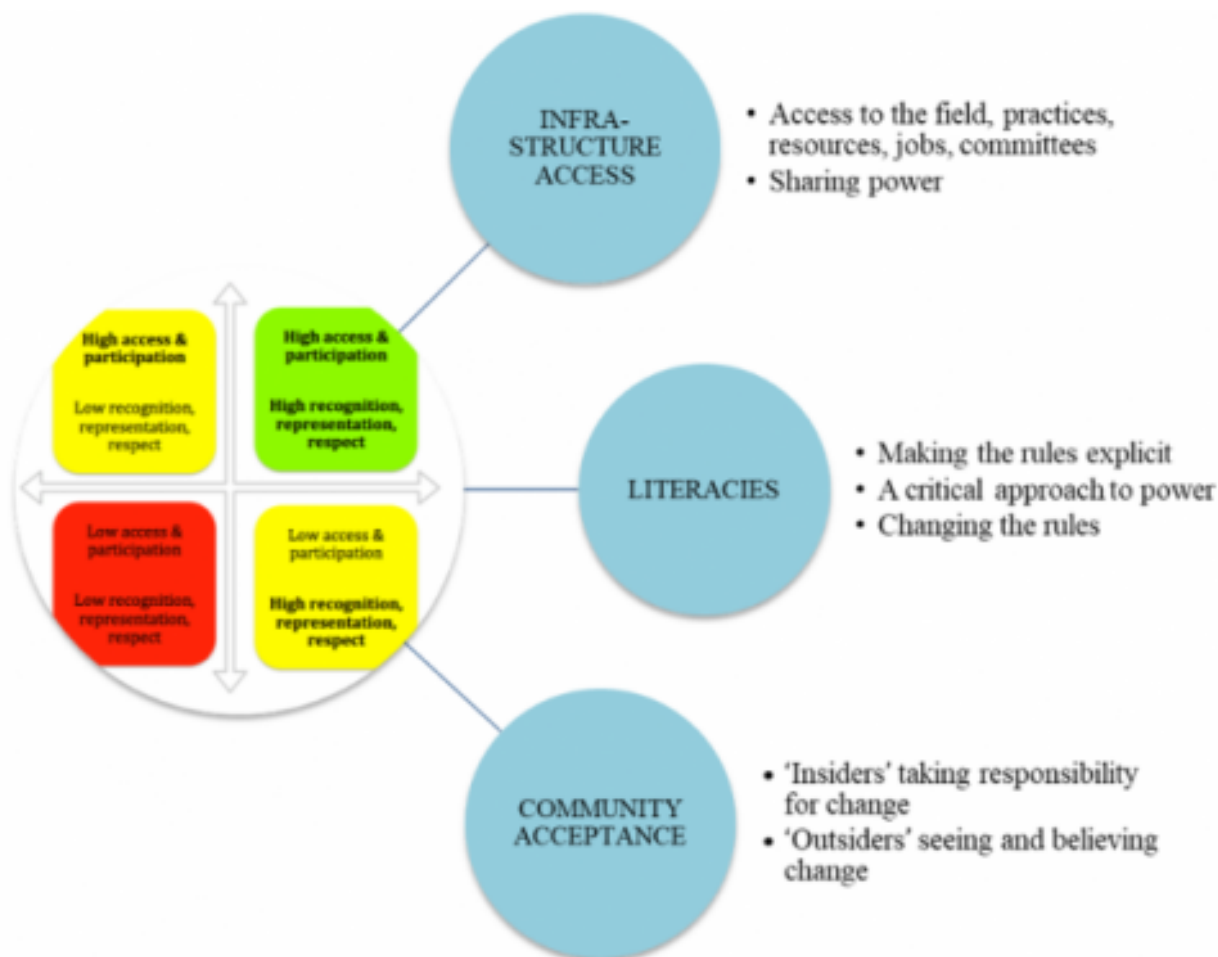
High access & participation

Low recognition, representation, respect

High access & participation

High recognition, representation, respect

Low access & participation

Low recognition, representation, respect

Low access & participation

High recognition, representation, respect

INFRA-STRUCTURE ACCESS

- Access to the field, practices, resources, jobs, committees
- Sharing power

LITERACIES

- Making the rules explicit
- A critical approach to power
- Changing the rules

COMMUNITY ACCEPTANCE

- 'Insiders' taking responsibility for change
- 'Outsiders' seeing and believing change